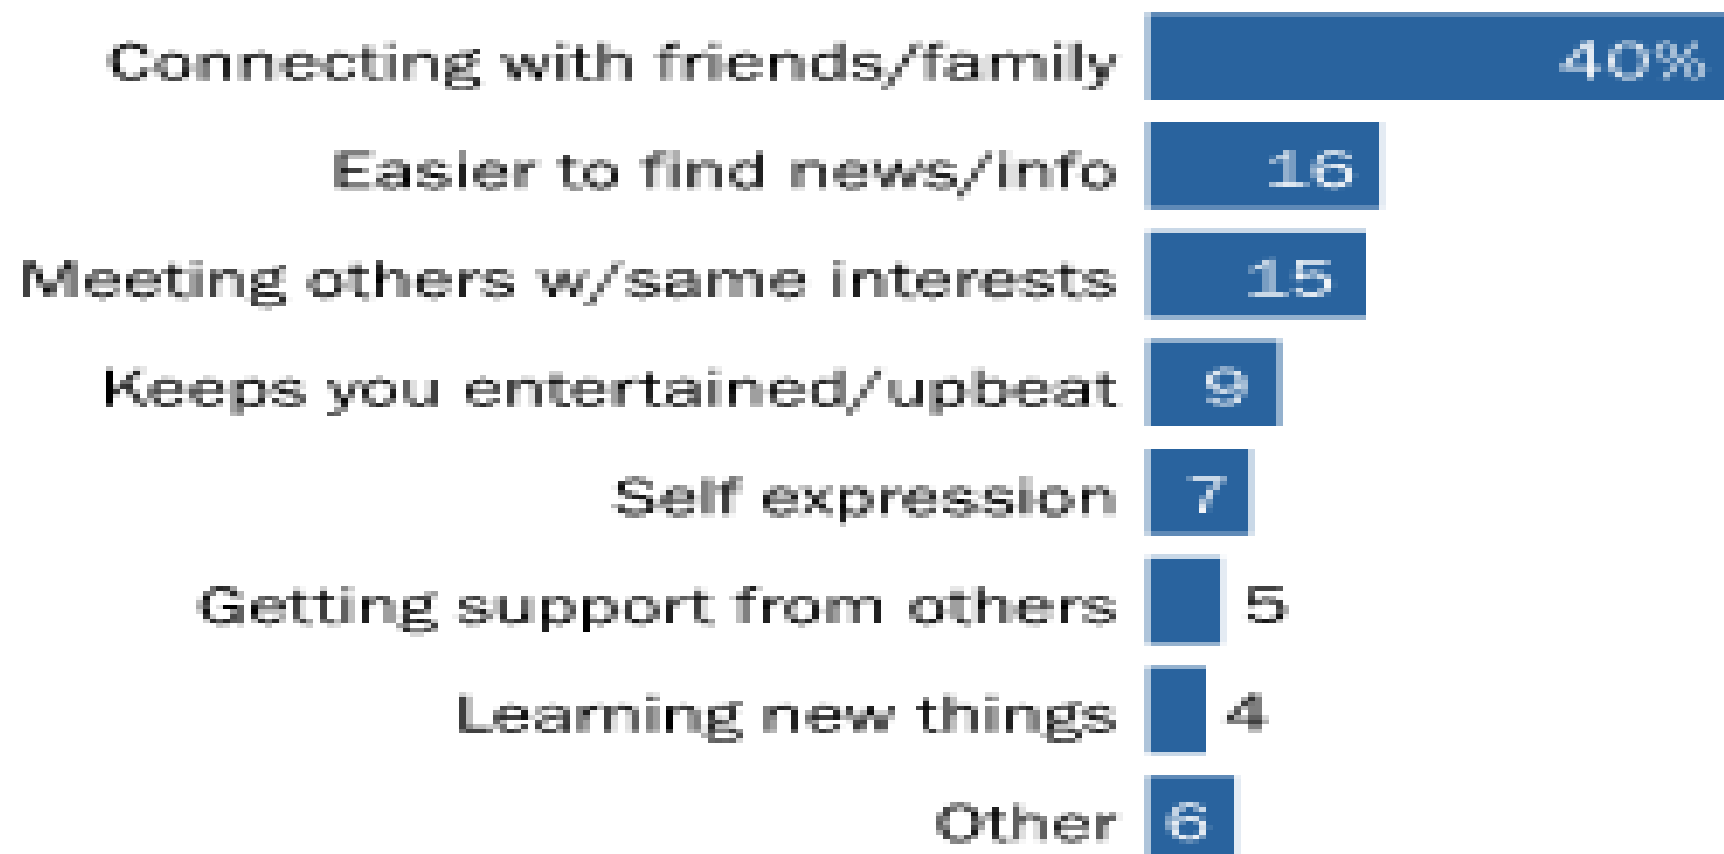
Connecting with friends/family 40%
Easier to find news/info 16
Meeting others w/same interests 15
Keeps you entertained/upbeat 9
Self expression 7
Getting support from others 5
Learning new things 4
Other 6